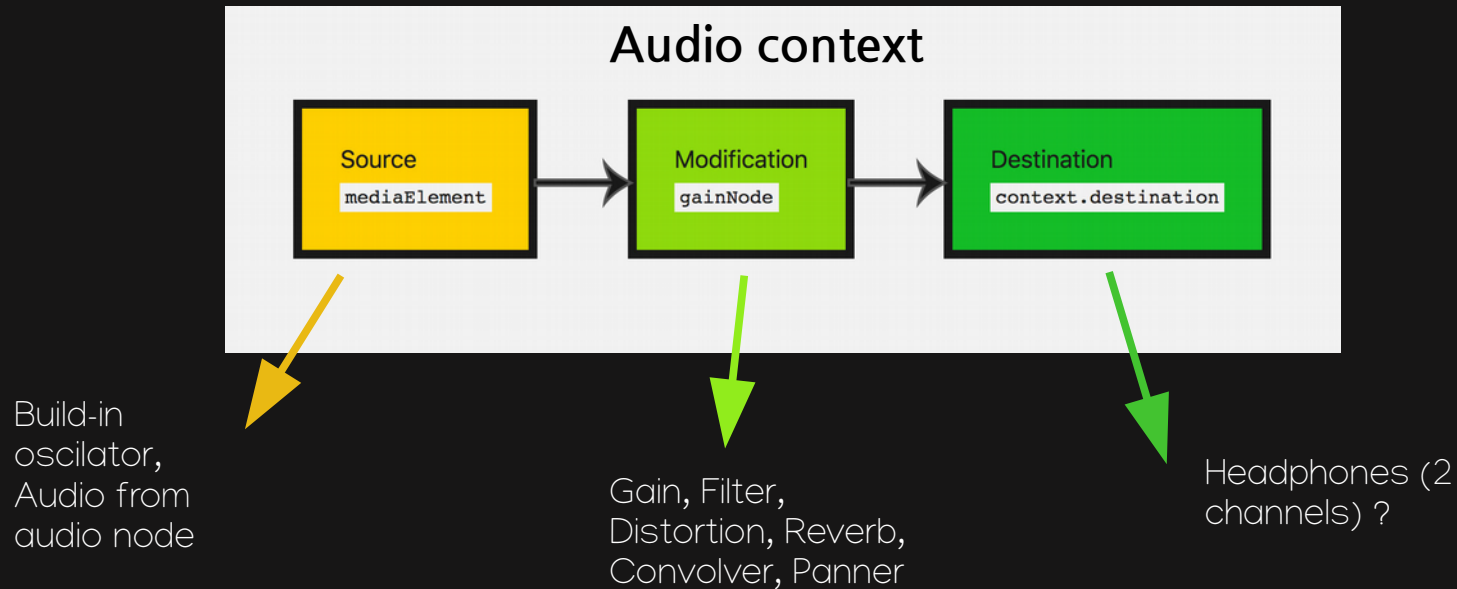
Audio context

Source
mediaElement

Modification
gainNode

Destination
context.destination

Build-in oscilator, Audio from audio node

Gain, Filter, Distortion, Reverb, Convolver, Panner

Headphones (2 channels) ?